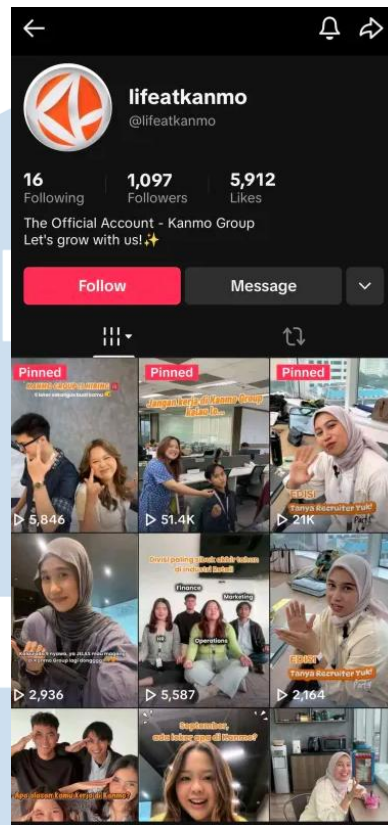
lifeatkanmo
@lifeatkanmo

16
Following

1,097
Followers

5,912
Likes

The Official Account - Kanmo Group
Let's grow with us!✨

Follow

Message

Pinned
KANMO GROUP IS HIRING
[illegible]
5,846

Pinned
Jangan kerja di Kanmo Group kalau lo...
51.4K

Pinned
EDISI
Tanya Recruiter Yuk!
21K

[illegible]
2,936

Divisi paling sibuk akhir tahun di industri Retail
Finance
Marketing
HR
Operations
5,587

EDISI
Tanya Recruiter Yuk!
2,164

Apa alasan Kamu kerja di Kanmo?
September, ada loker apa di Kanmo?